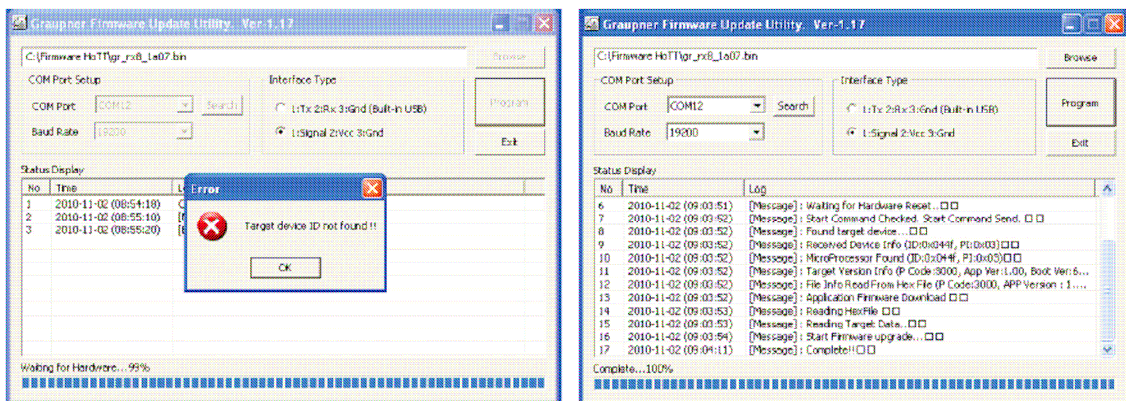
Graupner Firmware Update Utility Ver-1-17

C:\Firmware HoTT\gr_rx8_1a07.bin

Browse

COM Port Setup

COM Port COM12 Search

Baud Rate 19200

Interface Type

1:Tx 2:Rx 3:Gnd (Built-in USB)

1:Signal 2:Vcc 3:Gnd

Program

Exit

Status Display

| No | Time | L |
|---|---|---|
| 1 | 2010-11-02 (08:54:18) | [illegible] |
| 2 | 2010-11-02 (08:55:10) | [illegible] |
| 3 | 2010-11-02 (08:55:20) | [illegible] |

Error

Target device ID not found !!

OK

Waiting for Hardware....99%

Graupner Firmware Update Utility Ver-1-17

C:\Firmware HoTT\gr_rx8_1a07.bin

Browse

COM Port Setup

COM Port COM12 Search

Baud Rate 19200

Interface Type

1:Tx 2:Rx 3:Gnd (Built-in USB)

1:Signal 2:Vcc 3:Gnd

Program

Exit

Status Display

| No | Time | Log |
|---|---|---|
| 6 | 2010-11-02 (09:03:51) | [Message] : Waiting for Hardware Reset...□□ |
| 7 | 2010-11-02 (09:03:52) | [Message] : Start Command Checked. Start Command Send. □□ |
| 8 | 2010-11-02 (09:03:52) | [Message] : Found target device....□□ |
| 9 | 2010-11-02 (09:03:52) | [Message] : Received Device Info (ID:0x044f, PI:0x03)□□ |
| 10 | 2010-11-02 (09:03:52) | [Message] : MicroProcessor Found (ID:0x044f, PI:0x05)□□ |
| 11 | 2010-11-02 (09:03:52) | [Message] : Target Version Info (P Code:3000, App Ver:1.00, Boot Ver:6... |
| 12 | 2010-11-02 (09:03:52) | [Message] : File Info Read From Hex File (P Code:3000, APP Version : 1.... |
| 13 | 2010-11-02 (09:03:52) | [Message] : Application Firmware Download □□ |
| 14 | 2010-11-02 (09:03:53) | [Message] : Reading HexFile □□ |
| 15 | 2010-11-02 (09:03:53) | [Message] : Reading Target Data...□□ |
| 16 | 2010-11-02 (09:03:54) | [Message] : Start Firmware upgrade....□□ |
| 17 | 2010-11-02 (09:04:11) | [Message] : Complete!!□□ |

Complete....100%